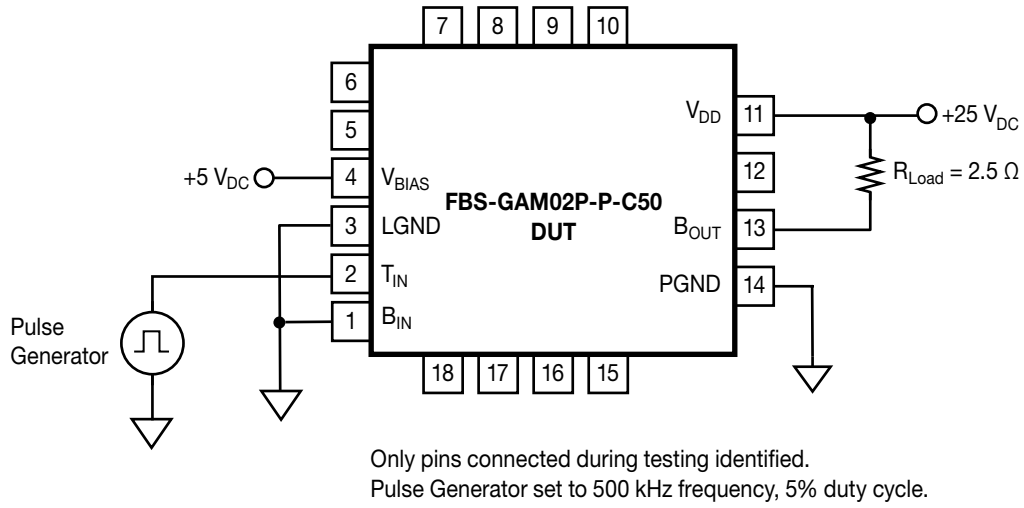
7 8 9 10

6

5

+5 $V_{DC}$ 4 $V_{BIAS}$

3 LGND

2 $T_{IN}$

1 $B_{IN}$

Pulse Generator

FBS-GAM02P-P-C50
DUT

$V_{DD}$ 11

12

$B_{OUT}$ 13

PGND 14

+25 $V_{DC}$

$R_{Load}$ = 2.5 Ω

18 17 16 15

Only pins connected during testing identified.
Pulse Generator set to 500 kHz frequency, 5% duty cycle.